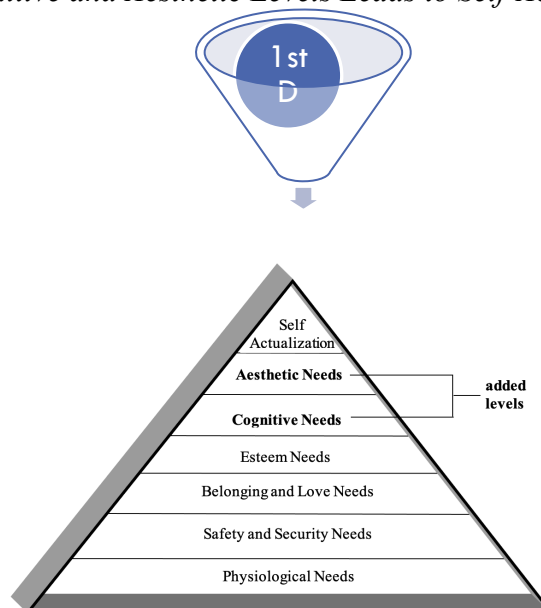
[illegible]tive and Aesthetic Levels Leads to Self A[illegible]

1st
D

Self
Actualization

**Aesthetic Needs**

**Cognitive Needs**

Esteem Needs

Belonging and Love Needs

Safety and Security Needs

Physiological Needs

**added levels**